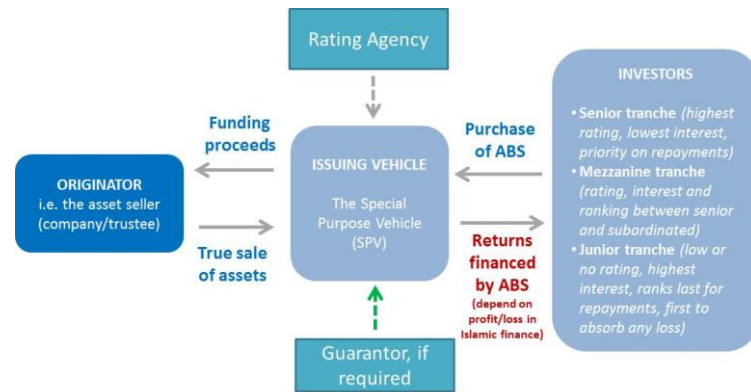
Rating Agency

Funding proceeds

ORIGINATOR
i.e. the asset seller (company/trustee)

True sale of assets

ISSUING VEHICLE
The Special Purpose Vehicle (SPV)

Purchase of ABS

Returns financed by ABS
(depend on profit/loss in Islamic finance)

INVESTORS
• Senior tranche (highest rating, lowest interest, priority on repayments)
• Mezzanine tranche (rating, interest and ranking between senior and subordinated)
• Junior tranche (low or no rating, highest interest, ranks last for repayments, first to absorb any loss)

Guarantor, if required